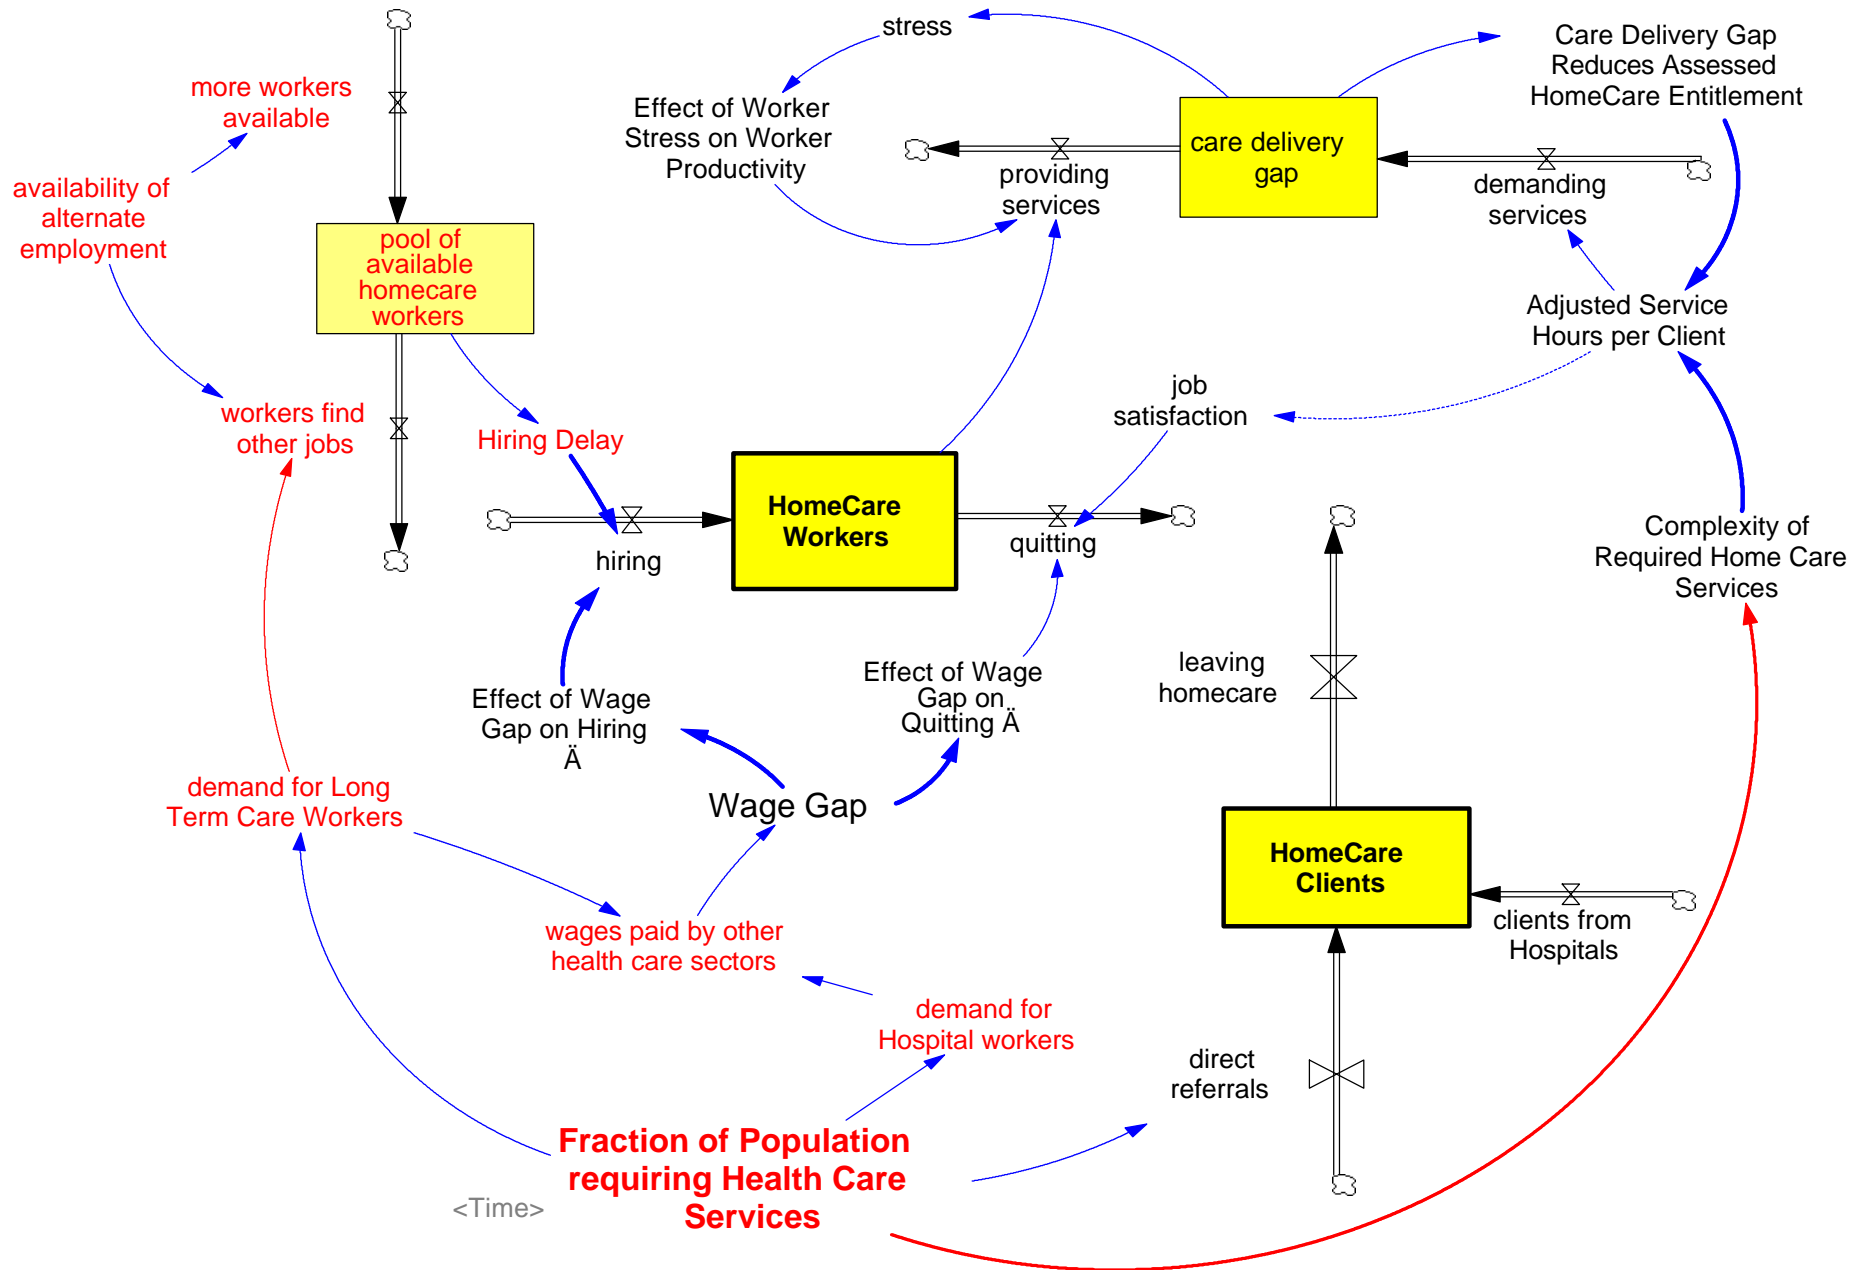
stress

Effect of Worker Stress on Worker Productivity

Care Delivery Gap Reduces Assessed HomeCare Entitlement

more workers available

availability of alternate employment

pool of available homecare workers

providing services

care delivery gap

demanding services

Adjusted Service Hours per Client

job satisfaction

workers find other jobs

Hiring Delay

HomeCare Workers

hiring

quitting

Complexity of Required Home Care Services

leaving homecare

Effect of Wage Gap on Hiring Ä

Effect of Wage Gap on Quitting Ä

Wage Gap

demand for Long Term Care Workers

HomeCare Clients

clients from Hospitals

wages paid by other health care sectors

demand for Hospital workers

direct referrals

Fraction of Population requiring Health Care Services

<Time>